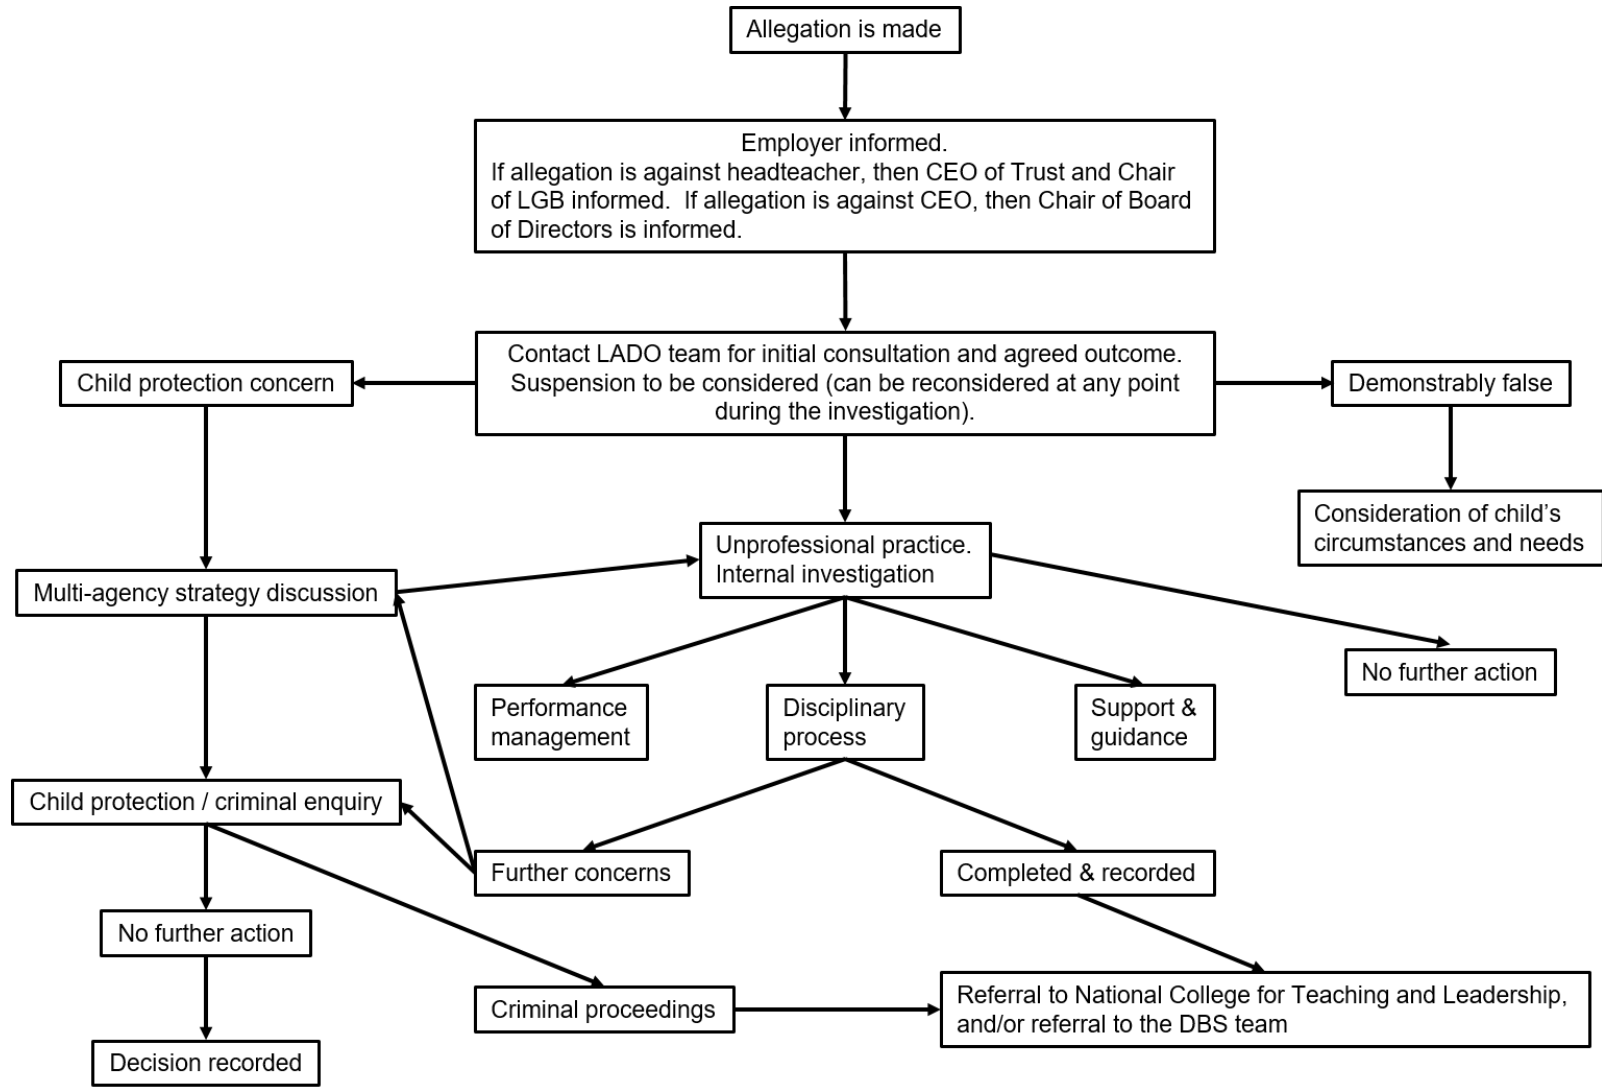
Allegation is made

Employer informed.
If allegation is against headteacher, then CEO of Trust and Chair of LGB informed. If allegation is against CEO, then Chair of Board of Directors is informed.

Child protection concern

Contact LADO team for initial consultation and agreed outcome. Suspension to be considered (can be reconsidered at any point during the investigation).

Demonstrably false

Consideration of child's circumstances and needs

Multi-agency strategy discussion

Unprofessional practice. Internal investigation

No further action

Performance management

Disciplinary process

Support & guidance

Child protection / criminal enquiry

Further concerns

Completed & recorded

No further action

Criminal proceedings

Referral to National College for Teaching and Leadership, and/or referral to the DBS team

Decision recorded